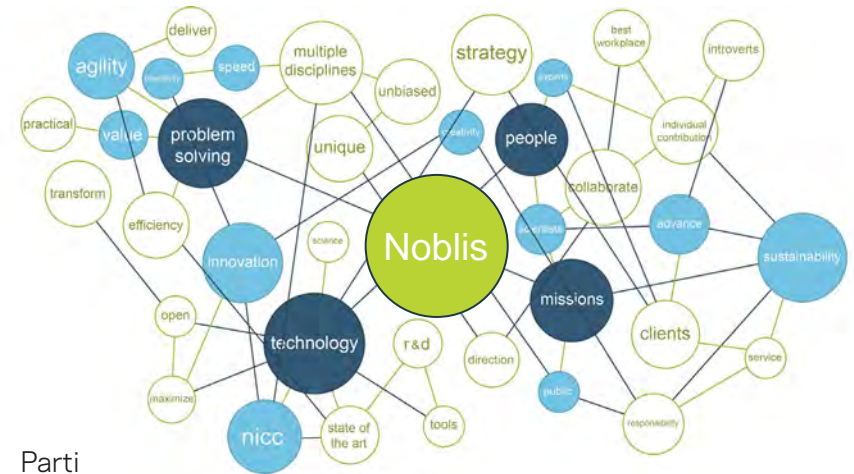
deliver
agility
flexibility
speed
multiple disciplines
strategy
best workplace
introverts
experts
unbiased
practical
value
problem solving
unique
creativity
people
individual contribution
collaborate
transform
efficiency
Noblis
scientists
advance
sustainability
science
innovation
missions
open
technology
r&d
clients
direction
service
maximize
public
nicc
state of the art
tools
responsibility
Parti